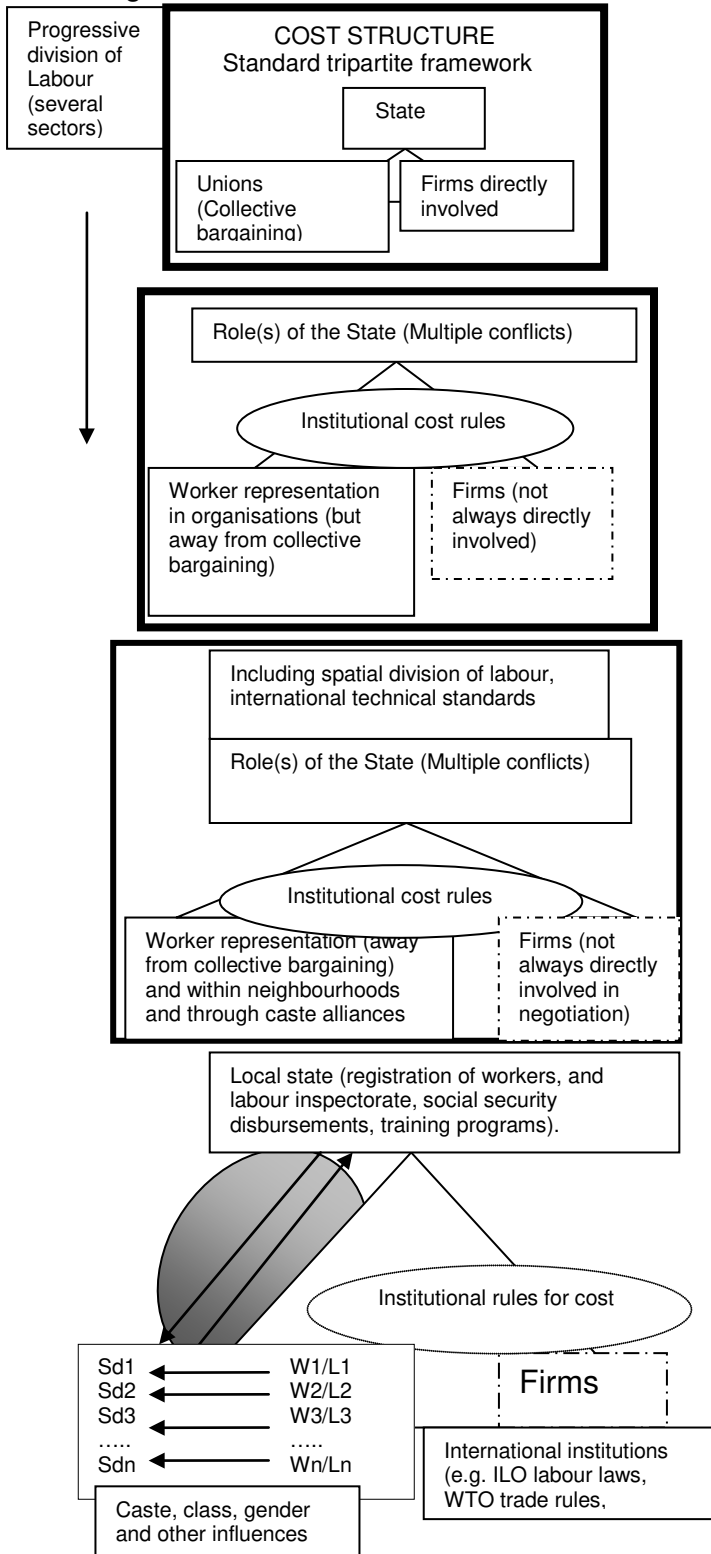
Progressive division of Labour (several sectors)

COST STRUCTURE
Standard tripartite framework

State

Unions (Collective bargaining)

Firms directly involved

Role(s) of the State (Multiple conflicts)

Institutional cost rules

Worker representation in organisations (but away from collective bargaining)

Firms (not always directly involved)

Including spatial division of labour, international technical standards

Role(s) of the State (Multiple conflicts)

Institutional cost rules

Worker representation (away from collective bargaining) and within neighbourhoods and through caste alliances

Firms (not always directly involved in negotiation)

Local state (registration of workers, and labour inspectorate, social security disbursements, training programs).

Institutional rules for cost

Sd1 ← W1/L1
Sd2 ← W2/L2
Sd3 ← W3/L3
….. …..
Sdn ← Wn/Ln

Firms

Caste, class, gender and other influences

International institutions (e.g. ILO labour laws, WTO trade rules,